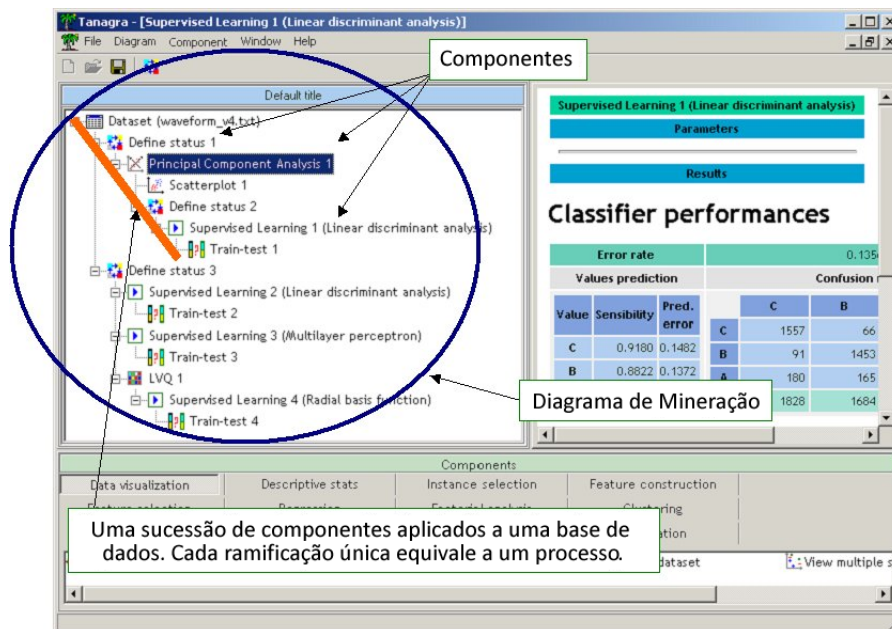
Tanagra - [Supervised Learning 1 (Linear discriminant analysis)]

File Diagram Component Window Help

Componentes

Default title

Dataset (waveform_v4.txt)
Define status 1
Principal Component Analysis 1
Scatterplot 1
Define status 2
Supervised Learning 1 (Linear discriminant analysis)
Train-test 1
Define status 3
Supervised Learning 2 (Linear discriminant analysis)
Train-test 2
Supervised Learning 3 (Multilayer perceptron)
Train-test 3
LVQ 1
Supervised Learning 4 (Radial basis function)
Train-test 4

Supervised Learning 1 (Linear discriminant analysis)

Parameters

Results

Classifier performances

| Error rate | | | 0.135 |
|---|---|---|---|
| Values prediction | | | Confusion |

| Value | Sensibility | Pred. error |
|---|---|---|
| C | 0.9180 | 0.1482 |
| B | 0.8822 | 0.1372 |

| | C | B |
|---|---|---|
| C | 1557 | 66 |
| B | 91 | 1453 |
| A | 180 | 165 |
| | 1828 | 1684 |

Diagrama de Mineração

Components

Data visualization | Descriptive stats | Instance selection | Feature construction

Clustering

Uma sucessão de componentes aplicados a uma base de dados. Cada ramificação única equivale a um processo.

dataset | View multiple s